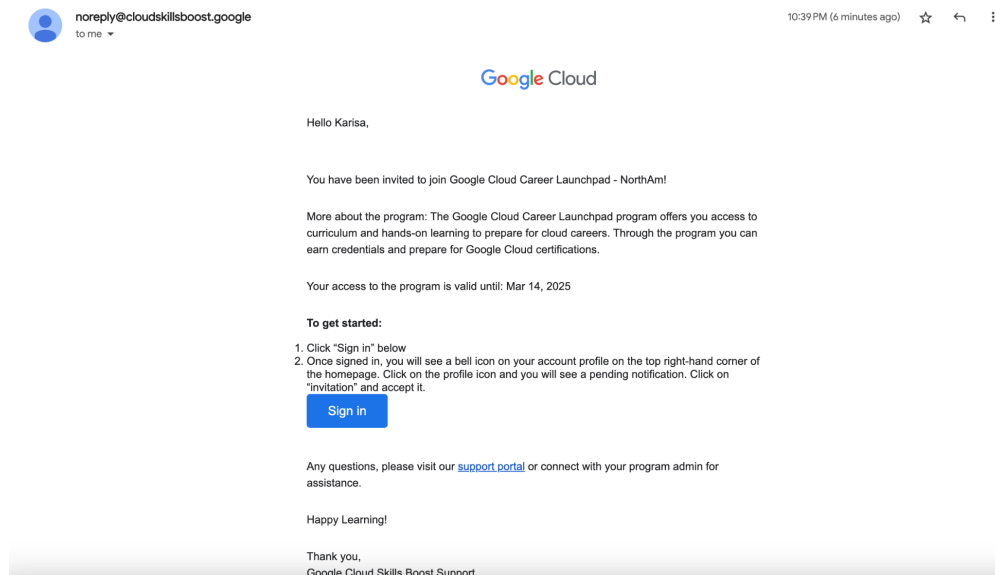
noreply@cloudskillsboost.google
to me

10:39 PM (6 minutes ago)

Google Cloud

Hello Karisa,

You have been invited to join Google Cloud Career Launchpad - NorthAm!

More about the program: The Google Cloud Career Launchpad program offers you access to curriculum and hands-on learning to prepare for cloud careers. Through the program you can earn credentials and prepare for Google Cloud certifications.

Your access to the program is valid until: Mar 14, 2025

**To get started:**

1. Click "Sign in" below
2. Once signed in, you will see a bell icon on your account profile on the top right-hand corner of the homepage. Click on the profile icon and you will see a pending notification. Click on "invitation" and accept it.

Sign in

Any questions, please visit our support portal or connect with your program admin for assistance.

Happy Learning!

Thank you,
Google Cloud Skills Boost Support